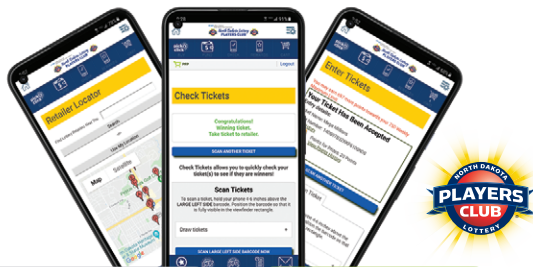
Retailer Locator

Search

Use My Location

Map

Satellite

North Dakota Lottery
PLAYERS CLUB

Logout

Check Tickets

Congratulations!
Winning ticket.
Take ticket to retailer.

SCAN ANOTHER TICKET

Check Tickets allows you to quickly check your ticket(s) to see if they are winners!

Scan Tickets

To scan a ticket, hold your phone 4-8 inches above the LARGE LEFT SIDE barcode. Position the barcode so that it is fully visible in the viewfinder rectangle.

Draw tickets

SCAN LARGE LEFT SIDE BARCODE NOW

Enter Tickets

Your Ticket Has Been Accepted

SCAN ANOTHER TICKET

NORTH DAKOTA
PLAYERS
CLUB
LOTTERY